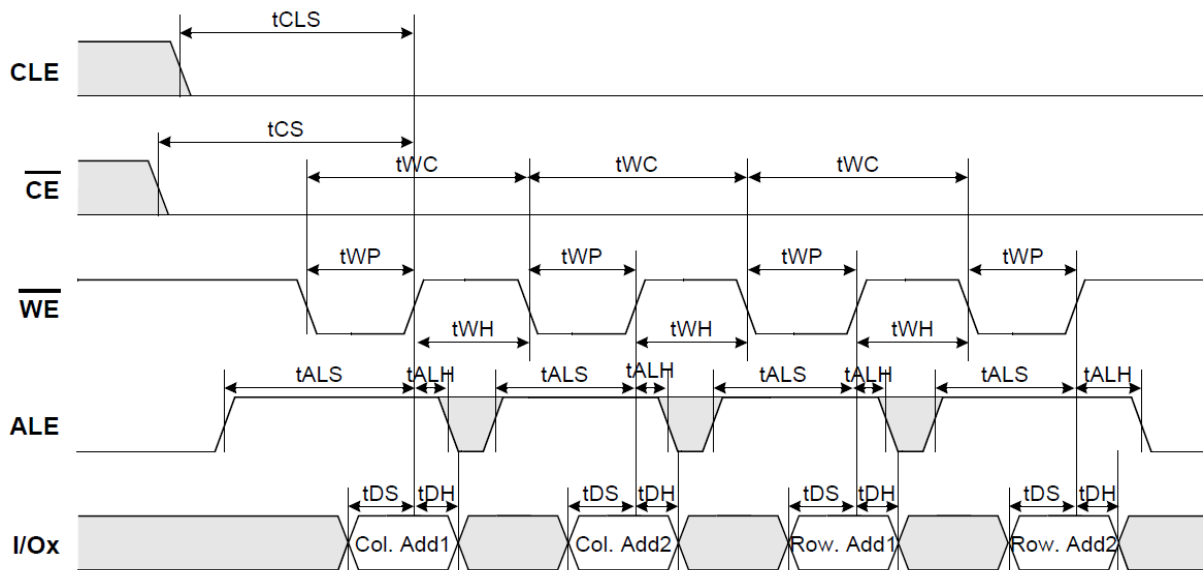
tCLS

CLE

tCS

$\overline{CE}$

tWC tWC tWC

tWP tWP tWP tWP

$\overline{WE}$

tWH tWH tWH

tALS tALH tALS tALH tALS tALH tALS tALH

ALE

tDS tDH tDS tDH tDS tDH tDS tDH

I/Ox

Col. Add1 Col. Add2 Row. Add1 Row. Add2